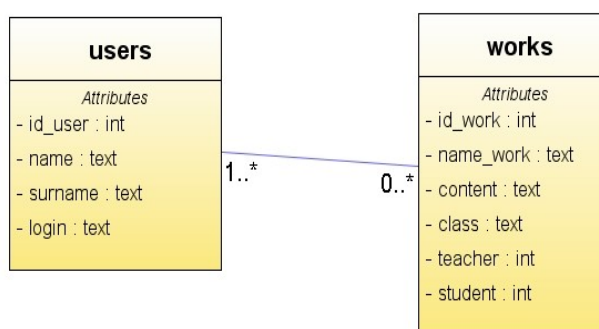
users

Attributes
- id_user : int
- name : text
- surname : text
- login : text

1..*

0..*

works

Attributes
- id_work : int
- name_work : text
- content : text
- class : text
- teacher : int
- student : int